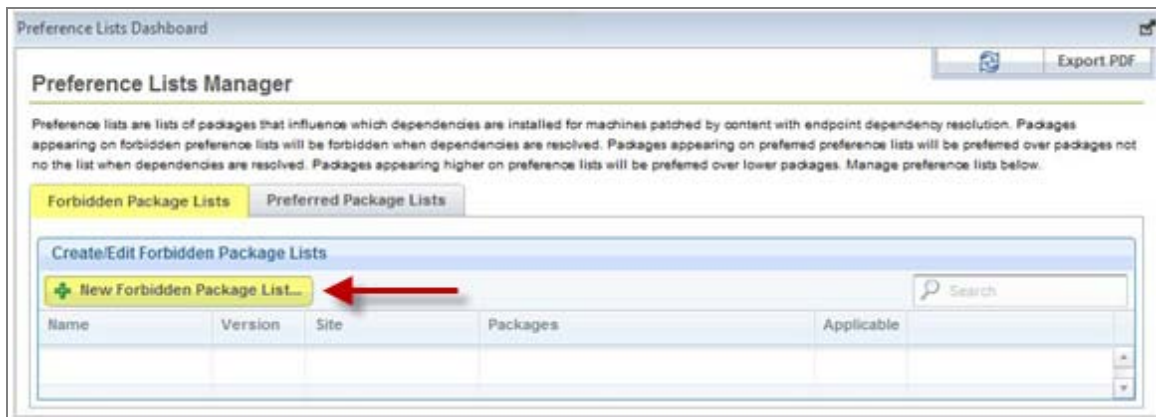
Preference Lists Dashboard

Export PDF

Preference Lists Manager

Preference lists are lists of packages that influence which dependencies are installed for machines patched by content with endpoint dependency resolution. Packages appearing on forbidden preference lists will be forbidden when dependencies are resolved. Packages appearing on preferred preference lists will be preferred over packages not no the list when dependencies are resolved. Packages appearing higher on preference lists will be preferred over lower packages. Manage preference lists below.

Forbidden Package Lists | Preferred Package Lists

Create/Edit Forbidden Package Lists

New Forbidden Package List...

Search

| Name | Version | Site | Packages | Applicable |
|---|---|---|---|---|
| | | | | |